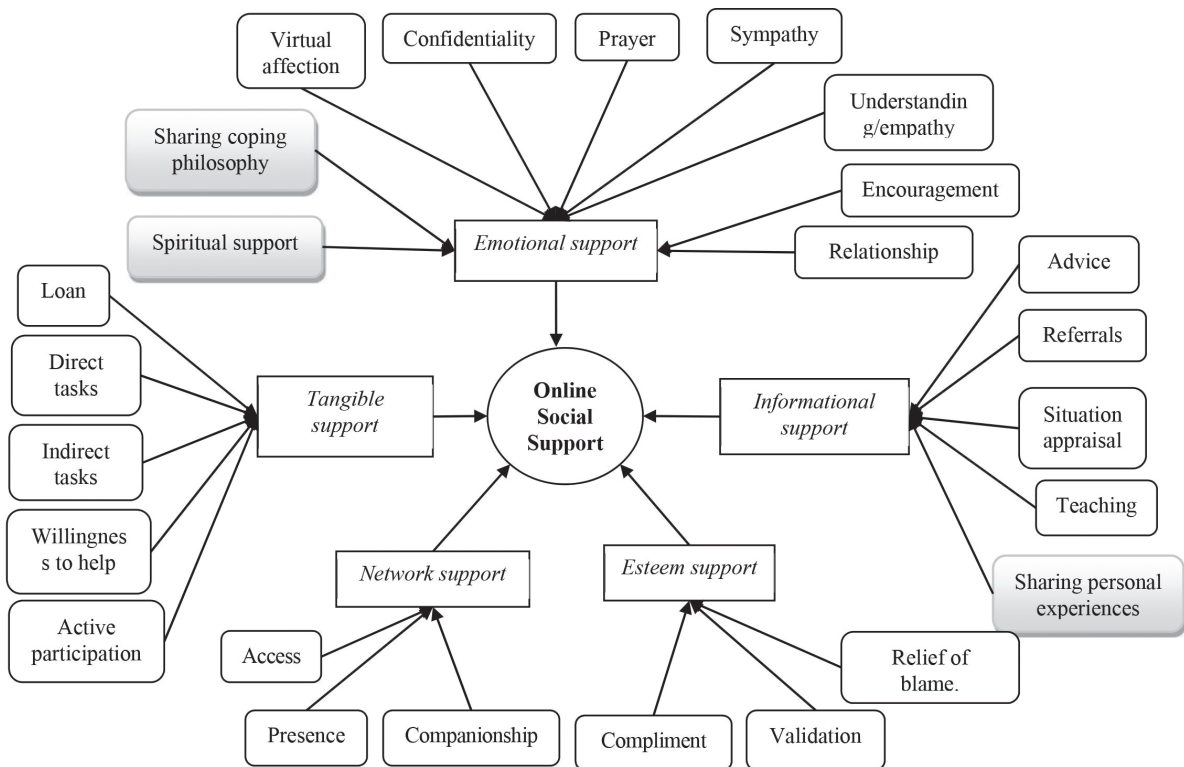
Virtual affection

Confidentiality

Prayer

Sympathy

Understandin g/empathy

Sharing coping philosophy

Encouragement

Spiritual support

Emotional support

Relationship

Loan

Advice

Direct tasks

Referrals

Tangible support

Online Social Support

Informational support

Indirect tasks

Situation appraisal

Teaching

Willingnes s to help

Network support

Esteem support

Sharing personal experiences

Active participation

Access

Relief of blame.

Presence

Companionship

Compliment

Validation